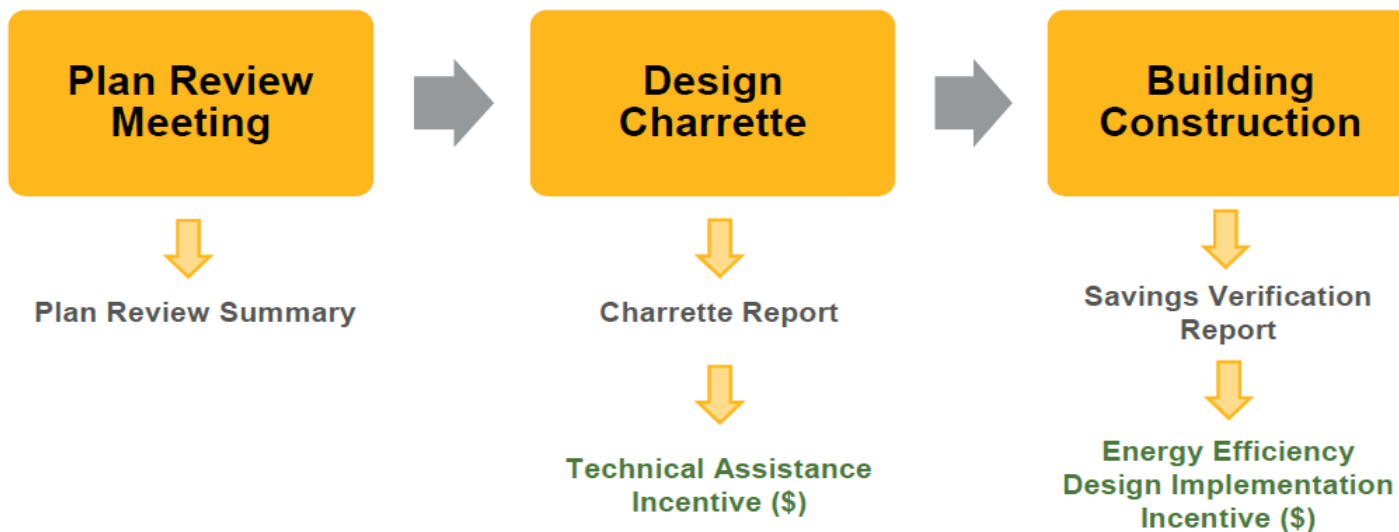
Plan Review Meeting

Design Charrette

Building Construction

Plan Review Summary

Charrette Report

Technical Assistance Incentive (\$)

Savings Verification Report

Energy Efficiency Design Implementation Incentive (\$)